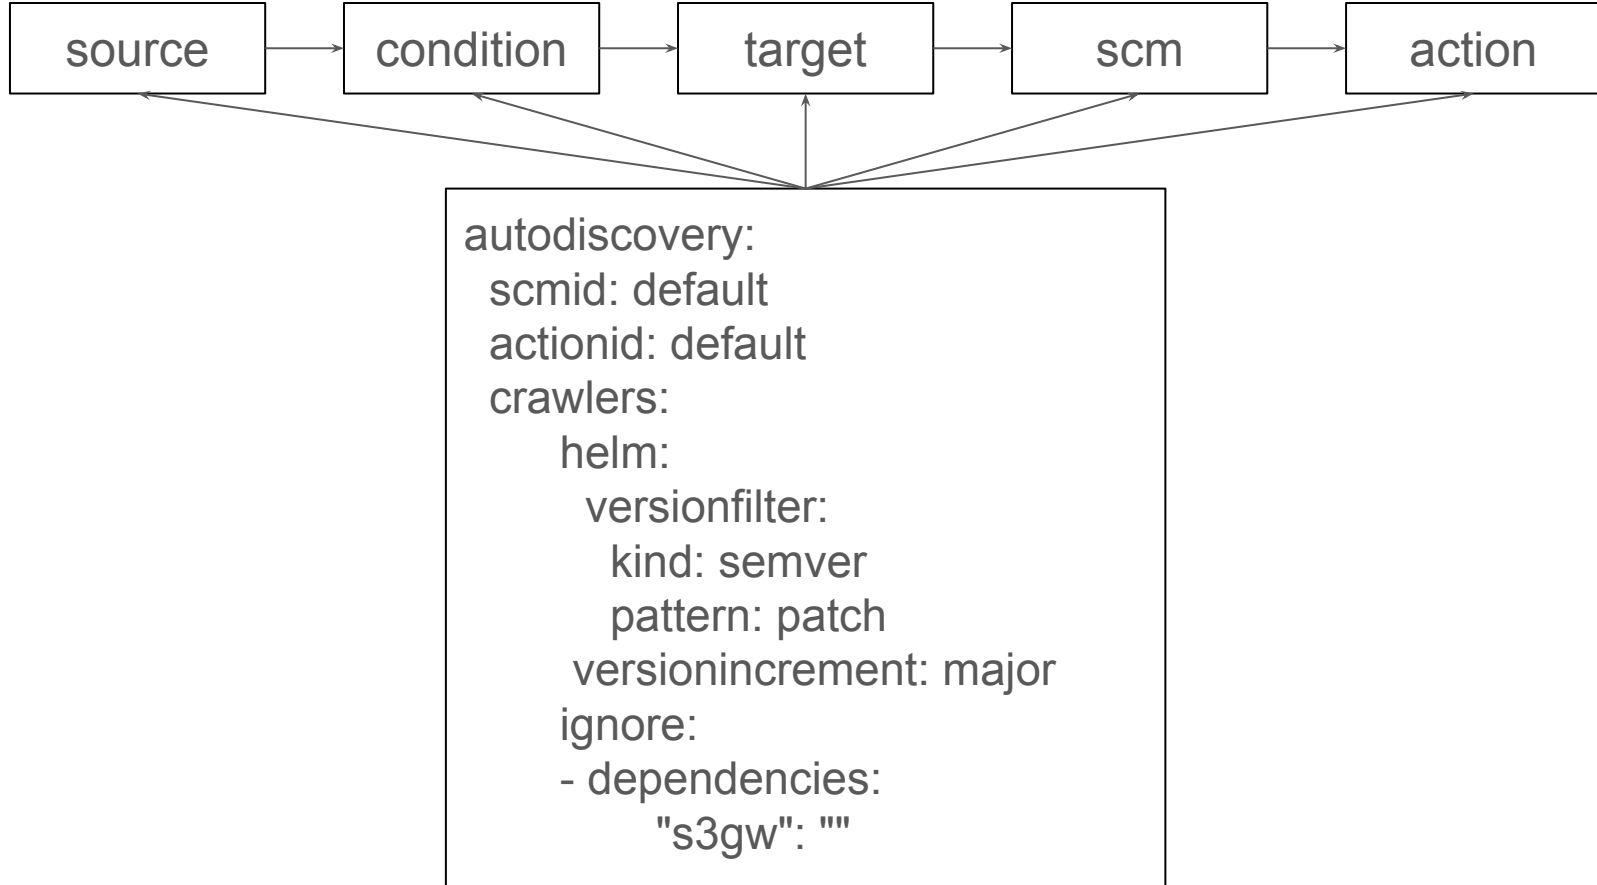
source

condition

target

scm

action

autodiscovery:
  scmid: default
  actionid: default
  crawlers:
      helm:
        versionfilter:
          kind: semver
          pattern: patch
       versionincrement: major
      ignore:
      - dependencies:
           "s3gw": ""